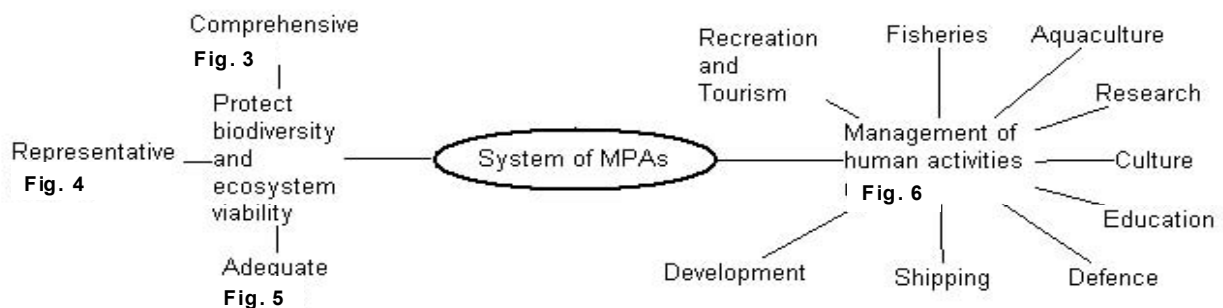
Comprehensive
Fig. 3

Protect biodiversity and ecosystem viability

Representative
Fig. 4

Adequate
Fig. 5

System of MPAs

Recreation and Tourism

Fisheries

Aquaculture

Research

Management of human activities
Fig. 6

Culture

Education

Defence

Shipping

Development